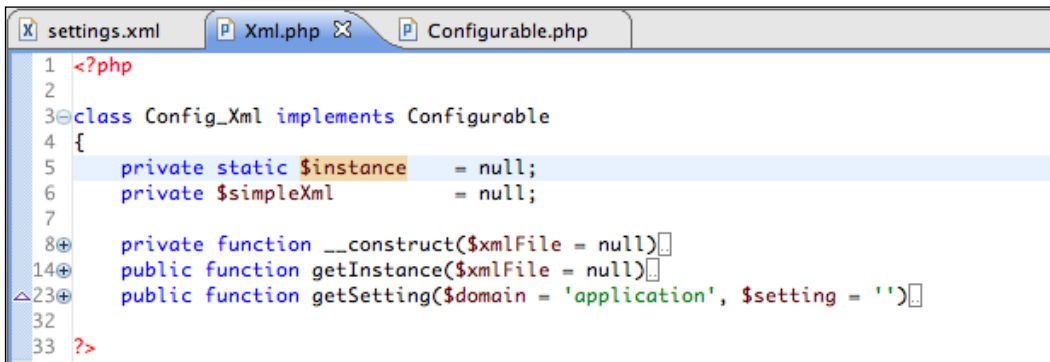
settings.xml   Xml.php   Configurable.php

1 <?php
2
3 class Config_Xml implements Configurable
4 {
5     private static $instance     = null;
6     private $simpleXml           = null;
7
8     private function __construct($xmlFile = null)
14    public function getInstance($xmlFile = null)
23    public function getSetting($domain = 'application', $setting = '')
32
33 ?>